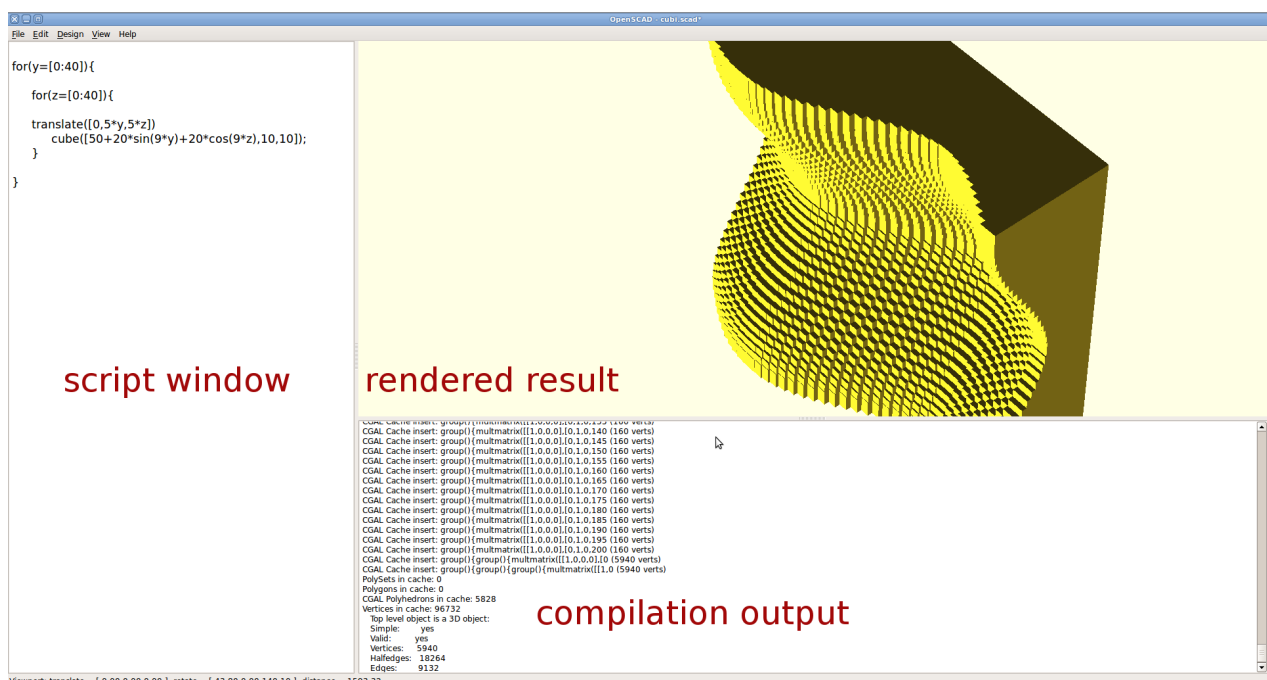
OpenSCAD - cubi.scad*

File Edit Design View Help

for(y=[0:40]){

for(z=[0:40]){

translate([0,5*y,5*z])
cube([50+20*sin(9*y)+20*cos(9*z),10,10]);
}

}

script window

rendered result

CGAL Cache insert: group(){multmatrix([[1,0,0,0],[0,1,0,135 (160 verts)
CGAL Cache insert: group(){multmatrix([[1,0,0,0],[0,1,0,140 (160 verts)
CGAL Cache insert: group(){multmatrix([[1,0,0,0],[0,1,0,145 (160 verts)
CGAL Cache insert: group(){multmatrix([[1,0,0,0],[0,1,0,150 (160 verts)
CGAL Cache insert: group(){multmatrix([[1,0,0,0],[0,1,0,155 (160 verts)
CGAL Cache insert: group(){multmatrix([[1,0,0,0],[0,1,0,160 (160 verts)
CGAL Cache insert: group(){multmatrix([[1,0,0,0],[0,1,0,165 (160 verts)
CGAL Cache insert: group(){multmatrix([[1,0,0,0],[0,1,0,170 (160 verts)
CGAL Cache insert: group(){multmatrix([[1,0,0,0],[0,1,0,175 (160 verts)
CGAL Cache insert: group(){multmatrix([[1,0,0,0],[0,1,0,180 (160 verts)
CGAL Cache insert: group(){multmatrix([[1,0,0,0],[0,1,0,185 (160 verts)
CGAL Cache insert: group(){multmatrix([[1,0,0,0],[0,1,0,190 (160 verts)
CGAL Cache insert: group(){multmatrix([[1,0,0,0],[0,1,0,195 (160 verts)
CGAL Cache insert: group(){multmatrix([[1,0,0,0],[0,1,0,200 (160 verts)
CGAL Cache insert: group(){group(){multmatrix([[1,0,0,0],[0 (5940 verts)
CGAL Cache insert: group(){group(){group(){multmatrix([[1,0 (5940 verts)
PolySets in cache: 0
Polygons in cache: 0
CGAL Polyhedrons in cache: 5828
Vertices in cache: 96732
Top level object is a 3D object:
Simple: yes
Valid: yes
Vertices: 5940
Halfedges: 18264
Edges: 9132

compilation output

Viewport: translate = [ 0.00 0.00 0.00 ], rotate = [ 43.00 0.00 140.10 ], distance = 1593.33